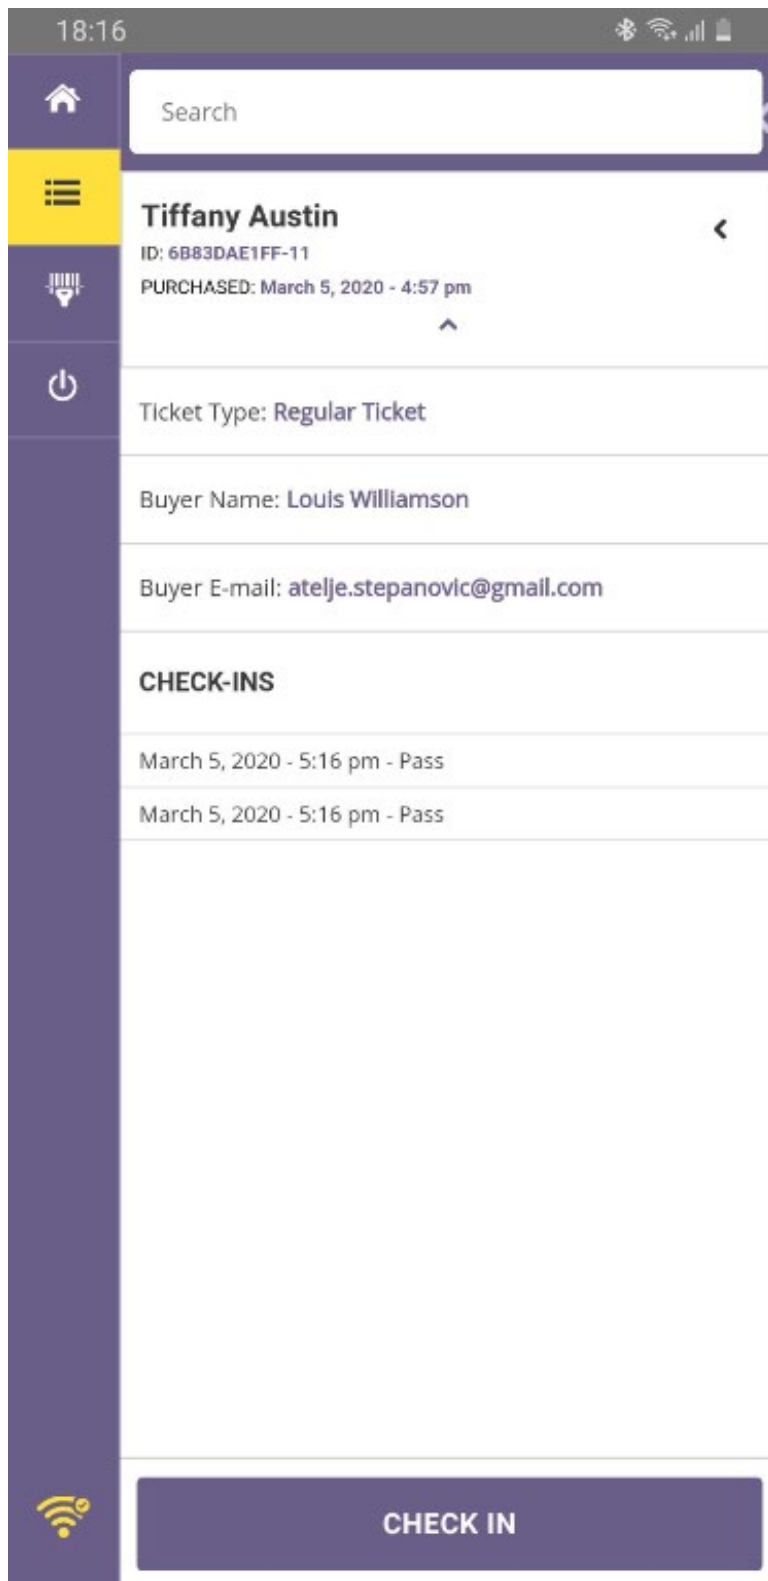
18:16

Search

Tiffany Austin
ID: 6B83DAE1FF-11
PURCHASED: March 5, 2020 - 4:57 pm

Ticket Type: Regular Ticket

Buyer Name: Louis Williamson

Buyer E-mail: atelje.stepanovic@gmail.com

CHECK-INS

March 5, 2020 - 5:16 pm - Pass

March 5, 2020 - 5:16 pm - Pass

CHECK IN